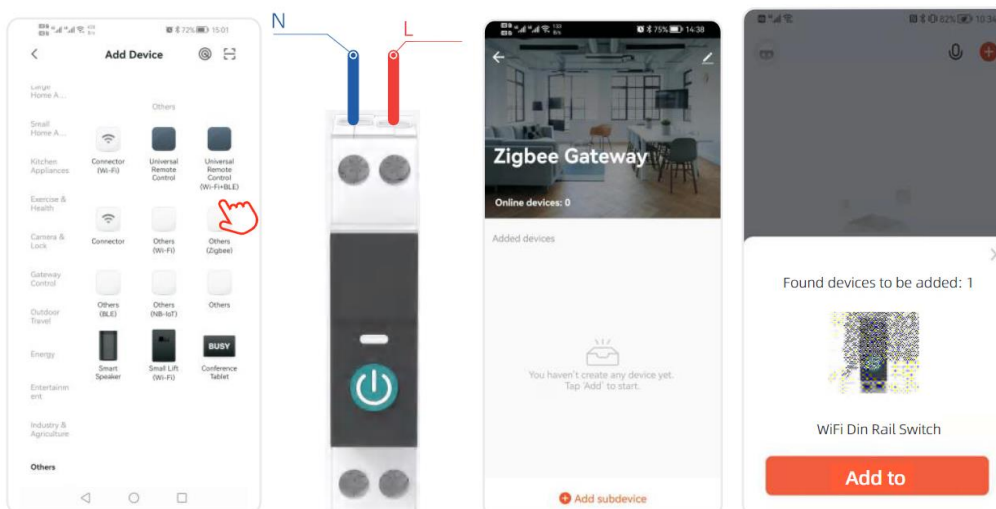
72% 15:01

Add Device

Large Home A...

Small Home A...

Kitchen Appliances

Exercise & Health

Camera & Lock

Gateway Control

Outdoor Travel

Energy

Entertainment

Industry & Agriculture

Others

Others

Connector (Wi-Fi)

Universal Remote Control

Universal Remote Control (Wi-Fi+BLE)

Connector

Others (Wi-Fi)

Others (Zigbee)

Others (BLE)

Others (NB-IoT)

Others

Smart Speaker

Small Lift (Wi-Fi)

BUSY

Conference Tablet

N

L

75% 14:38

Zigbee Gateway

Online devices: 0

Added devices

You haven't create any device yet. Tap 'Add' to start.

Add subdevice

82% 10:34

Found devices to be added: 1

WiFi Din Rail Switch

Add to